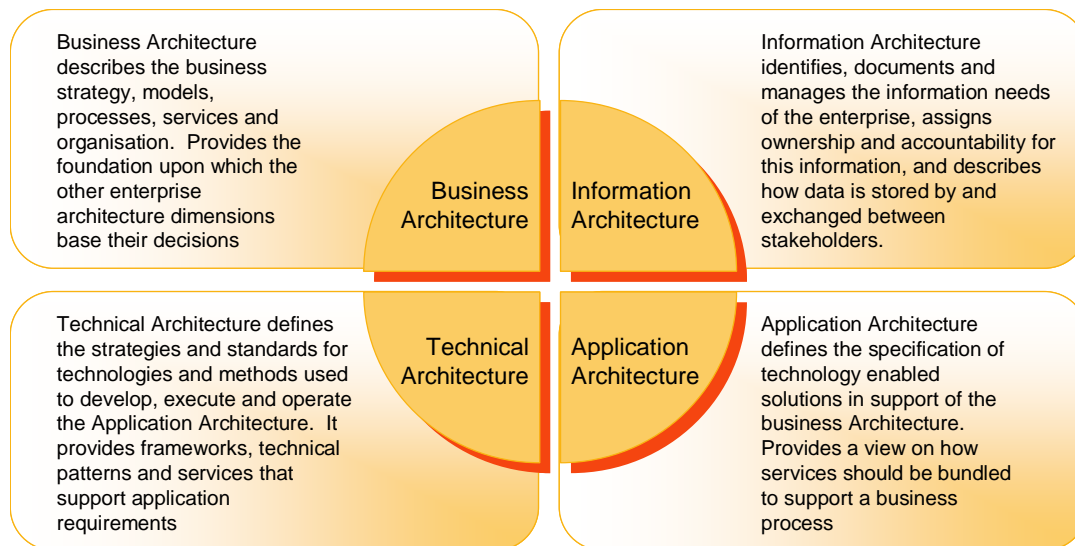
Business Architecture describes the business strategy, models, processes, services and organisation. Provides the foundation upon which the other enterprise architecture dimensions base their decisions

Business Architecture

Information Architecture

Information Architecture identifies, documents and manages the information needs of the enterprise, assigns ownership and accountability for this information, and describes how data is stored by and exchanged between stakeholders.

Technical Architecture defines the strategies and standards for technologies and methods used to develop, execute and operate the Application Architecture. It provides frameworks, technical patterns and services that support application requirements

Technical Architecture

Application Architecture

Application Architecture defines the specification of technology enabled solutions in support of the business Architecture. Provides a view on how services should be bundled to support a business process